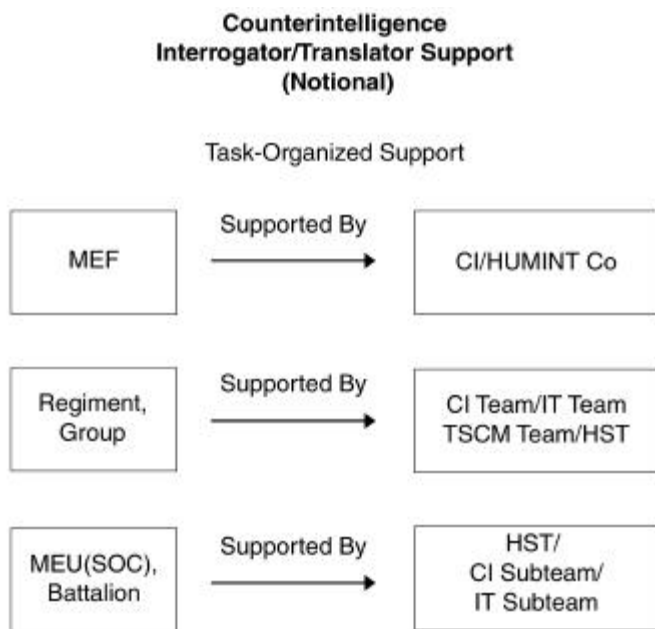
Counterintelligence
Interrogator/Translator Support
(Notional)

Task-Organized Support

MEF

Supported By

CI/HUMINT Co

Regiment, Group

Supported By

CI Team/IT Team
TSCM Team/HST

MEU(SOC), Battalion

Supported By

HST/
CI Subteam/
IT Subteam